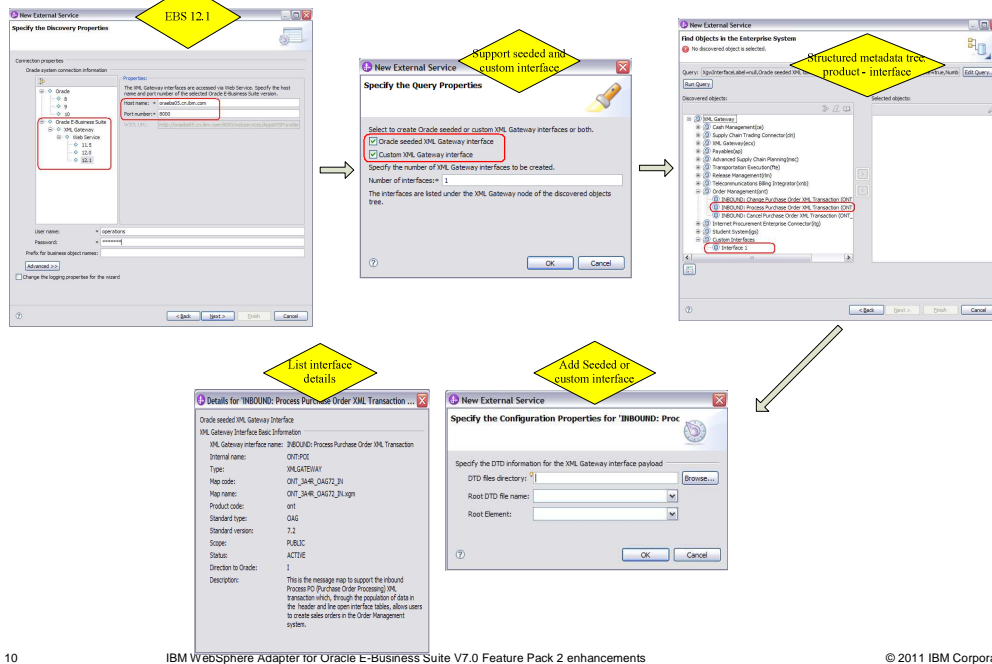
EBS 12.1

New External Service

Specify the Discovery Properties

Connection properties

Oracle system connection information

Oracle
8
9
10
Oracle E-Business Suite
XML Gateway
Web Service
11.5
12.0
12.1

Properties:

The XML Gateway interfaces are accessed via Web Service. Specify the host name and port number of the selected Oracle E-Business Suite version.

Host name: * oraebs05.cn.ibm.com

Port number: * 8000

WSDL URL:

User name: * operations

Password: * ********

Prefix for business object names:

Advanced >>

Change the logging properties for the wizard

< Back Next > Finish Cancel

Support seeded and custom interface

New External Service

Specify the Query Properties

Select to create Oracle seeded or custom XML Gateway interfaces or both.

Oracle seeded XML Gateway interface

Custom XML Gateway interface

Specify the number of XML Gateway interfaces to be created.

Number of interfaces: * 1

The interfaces are listed under the XML Gateway node of the discovered objects tree.

OK Cancel

New External Service

Find Objects in the Enterprise System

No discovered object is selected.

Structured metadata tree product - interface

Query: XgwInterfaceLabel=null,Oracle seeded XML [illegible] =true,Numb Edit Query...

Run Query

Discovered objects:

Selected objects:

XML Gateway
Cash Management(ce)
Supply Chain Trading Connector(cln)
XML Gateway(ecx)
Payables(ap)
Advanced Supply Chain Planning(msc)
Transportation Execution(fte)
Release Management(rlm)
Telecommunications Billing Integrator(xnb)
Order Management(ont)
INBOUND: Change Purchase Order XML Transaction (ONT
INBOUND: Process Purchase Order XML Transaction (ONT
INBOUND: Cancel Purchase Order XML Transaction (ONT
Internet Procurement Enterprise Connector(itg)
Student System(igs)
Custom Interfaces
Interface 1

< Back Next > Finish Cancel

List interface details

Details for 'INBOUND: Process Purchase Order XML Transaction ...

Oracle seeded XML Gateway Interface

XML Gateway Interface Basic Information

| | |
|---|---|
| XML Gateway interface name: | INBOUND: Process Purchase Order XML Transaction |
| Internal name: | ONT:POI |
| Type: | XMLGATEWAY |
| Map code: | ONT_3A4R_OAG72_IN |
| Map name: | ONT_3A4R_OAG72_IN.xgm |
| Product code: | ont |
| Standard type: | OAG |
| Standard version: | 7.2 |
| Scope: | PUBLIC |
| Status: | ACTIVE |
| Direction to Oracle: | I |
| Description: | This is the message map to support the inbound Process PO (Purchase Order Processing) XML transaction which, through the population of data in the header and line open interface tables, allows users to create sales orders in the Order Management system. |

Add Seeded or custom interface

New External Service

Specify the Configuration Properties for 'INBOUND: Proc

Specify the DTD information for the XML Gateway interface payload

DTD files directory: * Browse...

Root DTD file name:

Root Element:

OK Cancel

10 IBM WebSphere Adapter for Oracle E-Business Suite V7.0 Feature Pack 2 enhancements © 2011 IBM Corpora